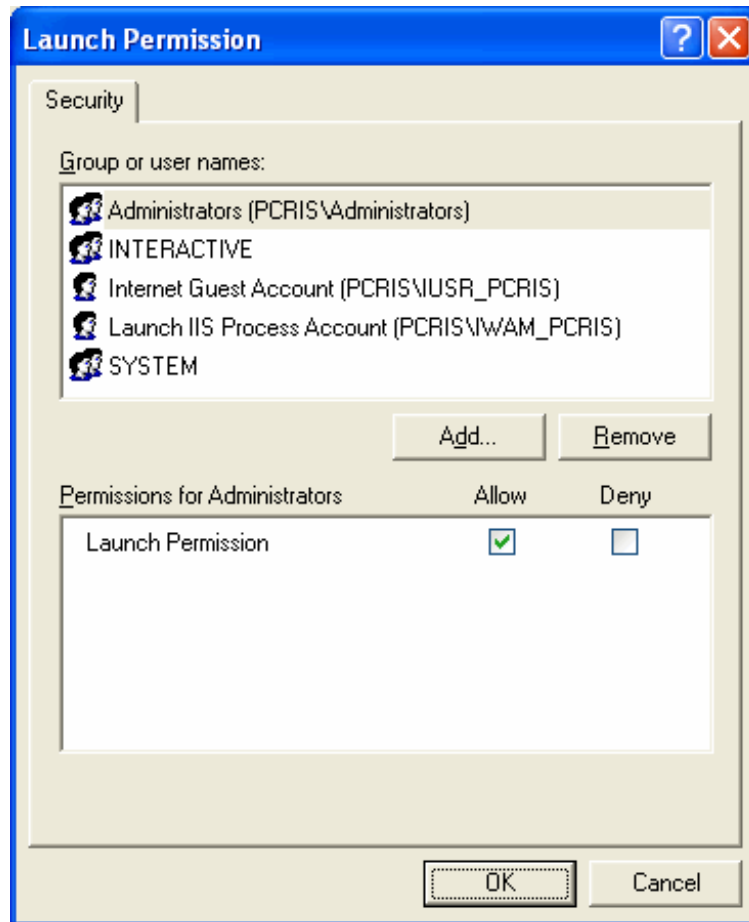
Launch Permission

Security

Group or user names:

Administrators (PCRIS\Administrators)
INTERACTIVE
Internet Guest Account (PCRIS\IUSR_PCRIS)
Launch IIS Process Account (PCRIS\IWAM_PCRIS)
SYSTEM

Add...
Remove

| Permissions for Administrators | Allow | Deny |
|---|---|---|
| Launch Permission | ☑ | ☐ |

OK
Cancel